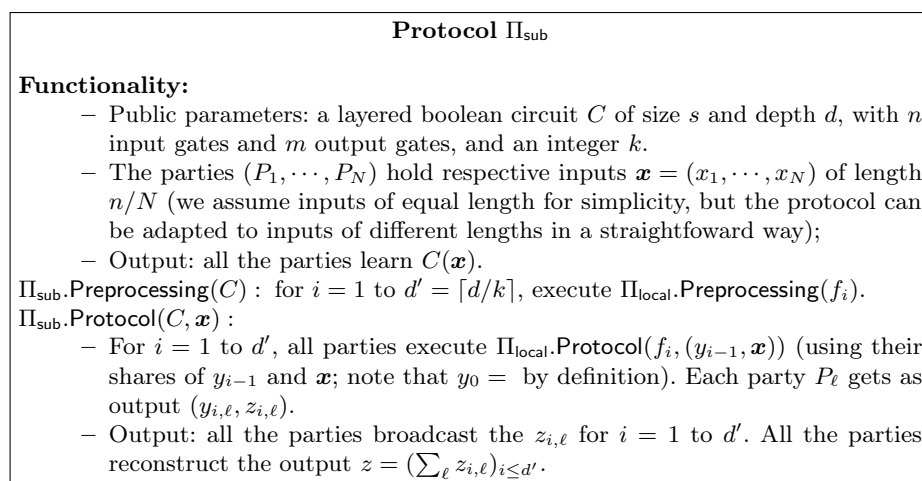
**Protocol $\Pi_{\mathsf{sub}}$**

**Functionality:**

– Public parameters: a layered boolean circuit $C$ of size $s$ and depth $d$, with $n$ input gates and $m$ output gates, and an integer $k$.

– The parties $(P_1, \cdots, P_N)$ hold respective inputs $\boldsymbol{x} = (x_1, \cdots, x_N)$ of length $n/N$ (we assume inputs of equal length for simplicity, but the protocol can be adapted to inputs of different lengths in a straightfoward way);

– Output: all the parties learn $C(\boldsymbol{x})$.

$\Pi_{\mathsf{sub}}.\mathsf{Preprocessing}(C)$ : for $i = 1$ to $d' = \lceil d/k \rceil$, execute $\Pi_{\mathsf{local}}.\mathsf{Preprocessing}(f_i)$.

$\Pi_{\mathsf{sub}}.\mathsf{Protocol}(C, \boldsymbol{x})$ :

– For $i = 1$ to $d'$, all parties execute $\Pi_{\mathsf{local}}.\mathsf{Protocol}(f_i, (y_{i-1}, \boldsymbol{x}))$ (using their shares of $y_{i-1}$ and $\boldsymbol{x}$; note that $y_0 =$ by definition). Each party $P_\ell$ gets as output $(y_{i,\ell}, z_{i,\ell})$.

– Output: all the parties broadcast the $z_{i,\ell}$ for $i = 1$ to $d'$. All the parties reconstruct the output $z = (\sum_\ell z_{i,\ell})_{i \leq d'}$.